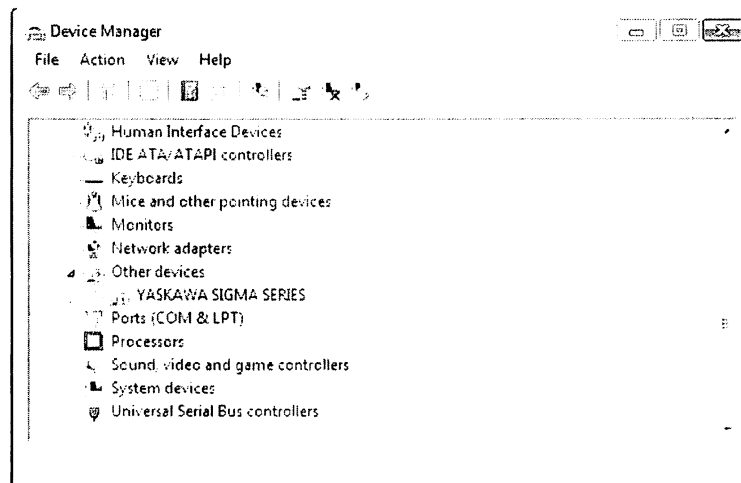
Device Manager
File Action View Help

Human Interface Devices
IDE ATA/ATAPI controllers
Keyboards
Mice and other pointing devices
Monitors
Network adapters
Other devices
YASKAWA SIGMA SERIES
Ports (COM & LPT)
Processors
Sound, video and game controllers
System devices
Universal Serial Bus controllers